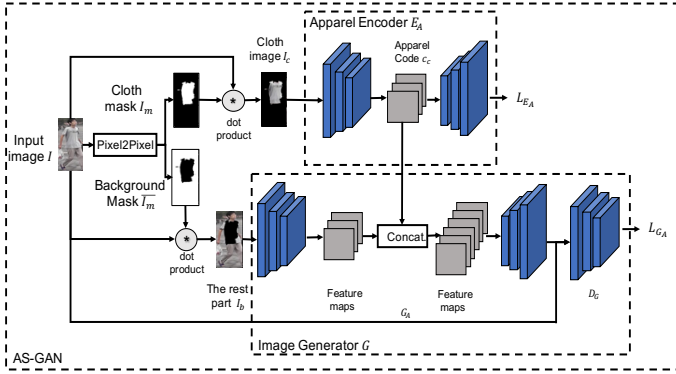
Apparel Encoder $E_A$

Cloth image $I_c$

Apparel Code $c_c$

Cloth mask $I_m$

$L_{E_A}$

Input image $I$

Pixel2Pixel

dot product

Background Mask $\overline{I_m}$

Concat

dot product

$L_{G_A}$

The rest part $I_b$

Feature maps

$G_A$

Feature maps

$D_G$

Image Generator $G$

AS-GAN